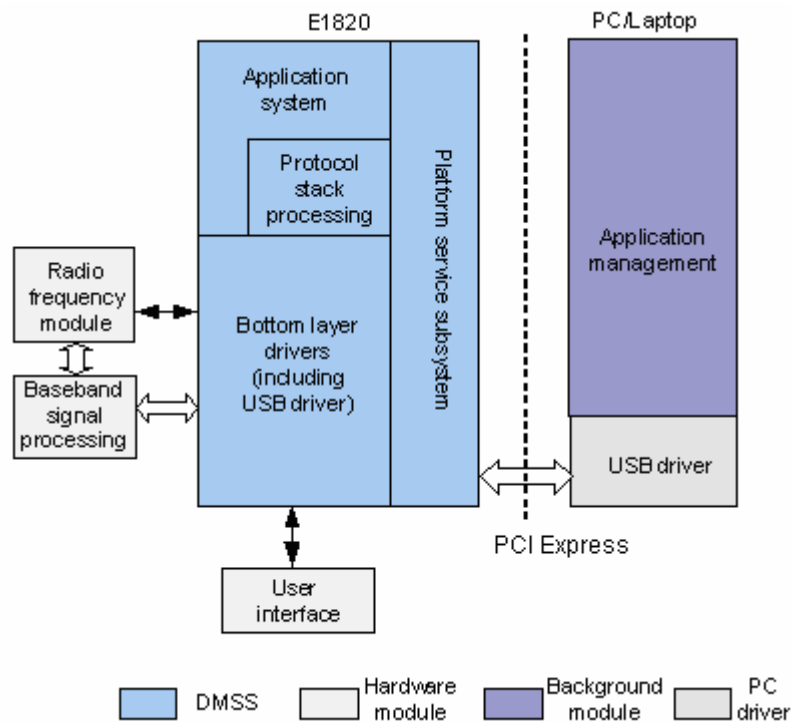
E1820

PC/Laptop

Application system

Protocol stack processing

Platform service subsystem

Application management

Radio frequency module

Bottom layer drivers (including USB driver)

Baseband signal processing

USB driver

PCI Express

User interface

DMSS

Hardware module

Background module

PC driver